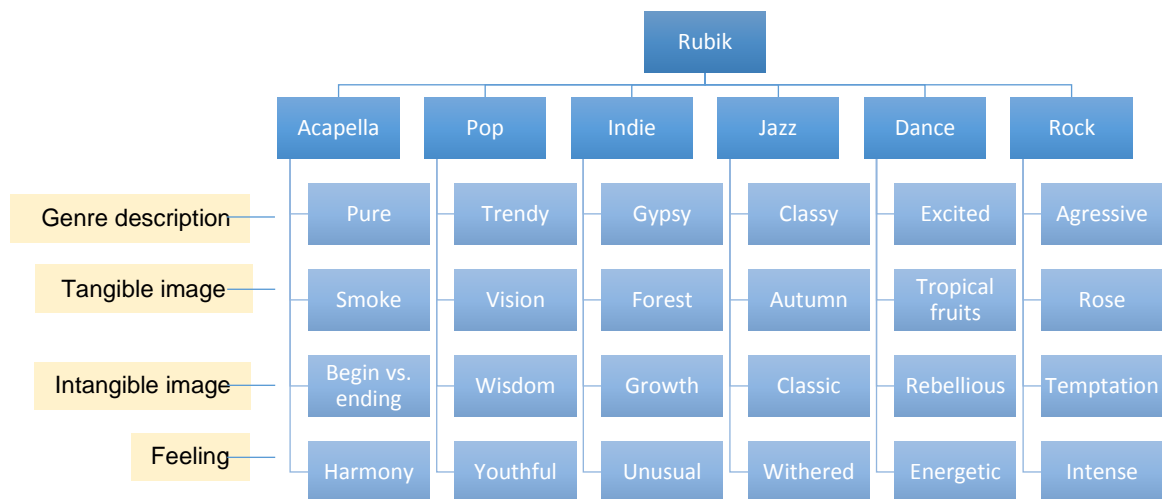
Rubik

Acapella
Pure
Smoke
Begin vs. ending
Harmony

Pop
Trendy
Vision
Wisdom
Youthful

Indie
Gypsy
Forest
Growth
Unusual

Jazz
Classy
Autumn
Classic
Withered

Dance
Excited
Tropical fruits
Rebellious
Energetic

Rock
Agressive
Rose
Temptation
Intense

Genre description
Tangible image
Intangible image
Feeling